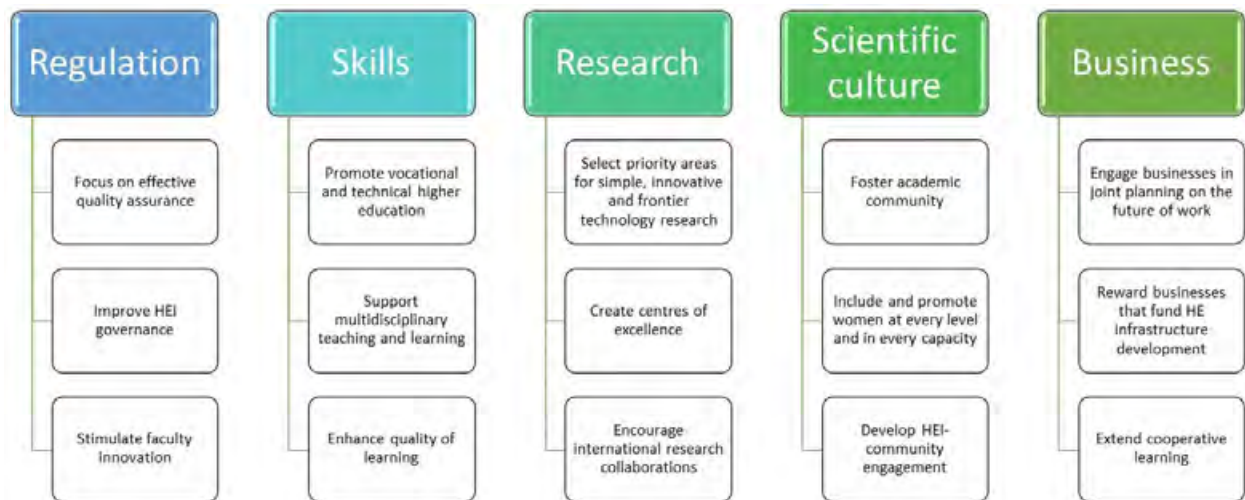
Regulation

Focus on effective quality assurance

Improve HEI governance

Stimulate faculty innovation

Skills

Promote vocational and technical higher education

Support multidisciplinary teaching and learning

Enhance quality of learning

Research

Select priority areas for simple, innovative and frontier technology research

Create centres of excellence

Encourage international research collaborations

Scientific culture

Foster academic community

Include and promote women at every level and in every capacity

Develop HEI-community engagement

Business

Engage businesses in joint planning on the future of work

Reward businesses that fund HE infrastructure development

Extend cooperative learning